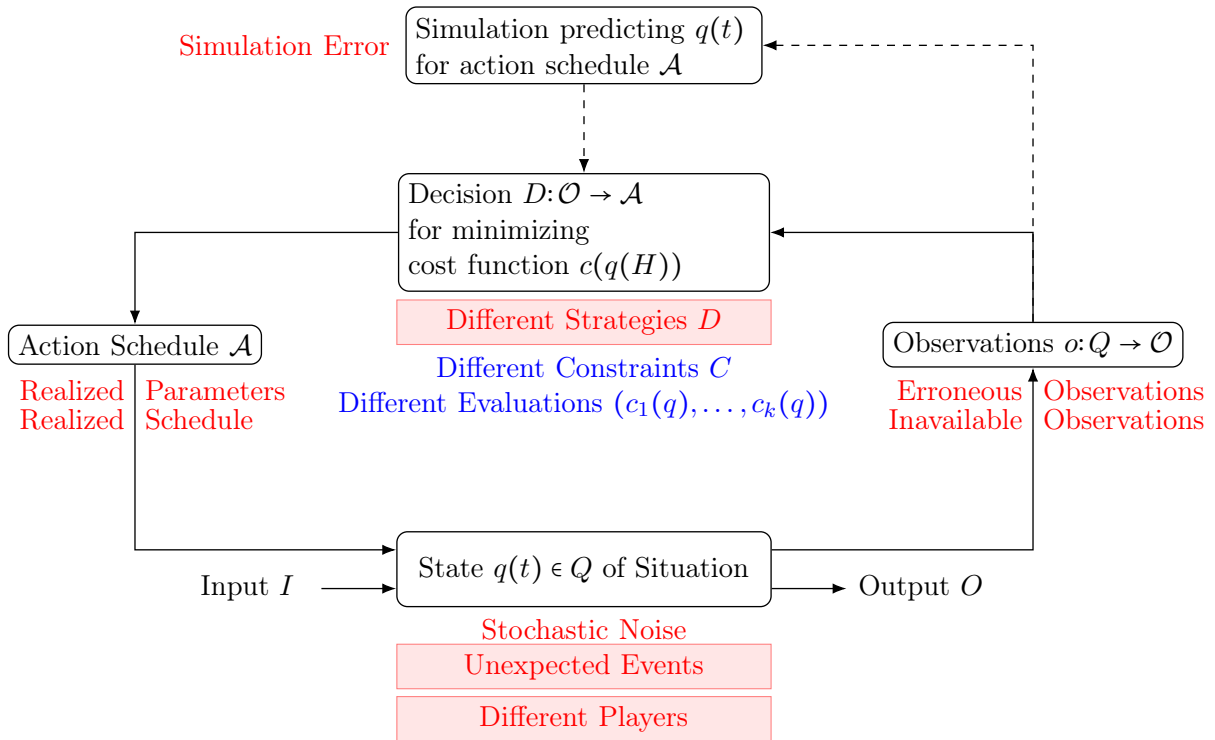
Simulation Error

Simulation predicting $q(t)$ for action schedule $\mathcal{A}$

Decision $D{:}\,\mathcal{O} \to \mathcal{A}$ for minimizing cost function $c(q(H))$

Different Strategies $D$

Different Constraints $C$
Different Evaluations $(c_1(q), \ldots, c_k(q))$

Action Schedule $\mathcal{A}$

Realized Parameters
Realized Schedule

Observations $o{:}\,Q \to \mathcal{O}$

Erroneous Observations
Inavailable Observations

Input $I$

State $q(t) \in Q$ of Situation

Output $O$

Stochastic Noise

Unexpected Events

Different Players